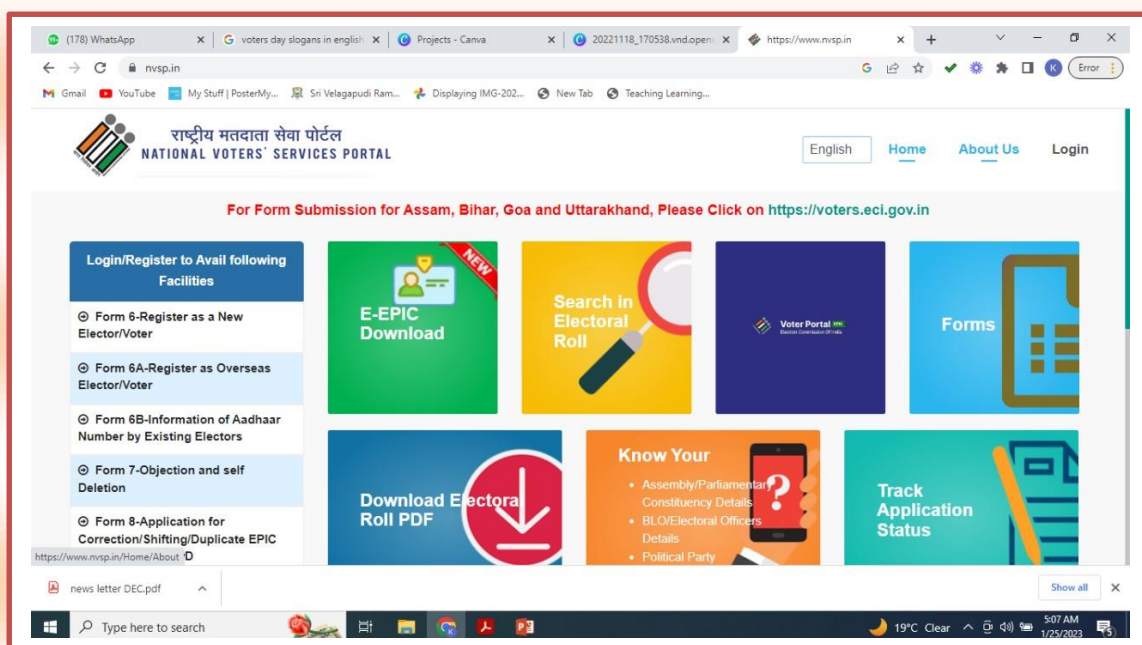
(178) WhatsApp × voters day slogans in english × Projects - Canva × 20221118_170538.vnd.openx × https://www.nvsp.in × +

nvsp.in

Error

Gmail YouTube My Stuff | PosterMy... Sri Velagapudi Ram... Displaying IMG-202... New Tab Teaching Learning...

राष्ट्रीय मतदाता सेवा पोर्टल
NATIONAL VOTERS' SERVICES PORTAL

English Home About Us Login

For Form Submission for Assam, Bihar, Goa and Uttarakhand, Please Click on https://voters.eci.gov.in

Login/Register to Avail following Facilities

⊕ Form 6-Register as a New Elector/Voter

⊕ Form 6A-Register as Overseas Elector/Voter

⊕ Form 6B-Information of Aadhaar Number by Existing Electors

⊕ Form 7-Objection and self Deletion

⊕ Form 8-Application for Correction/Shifting/Duplicate EPIC

NEW

E-EPIC Download

Search in Electoral Roll

Voter Portal
Election Commission Of India

Forms

Download Electoral Roll PDF

Know Your
• Assembly/Parliamentary Constituency Details
• BLO/Electoral Officers Details
• Political Party

Track Application Status

https://www.nvsp.in/Home/About

news letter DEC.pdf

Show all ×

Type here to search

19°C Clear 5:07 AM 1/25/2023